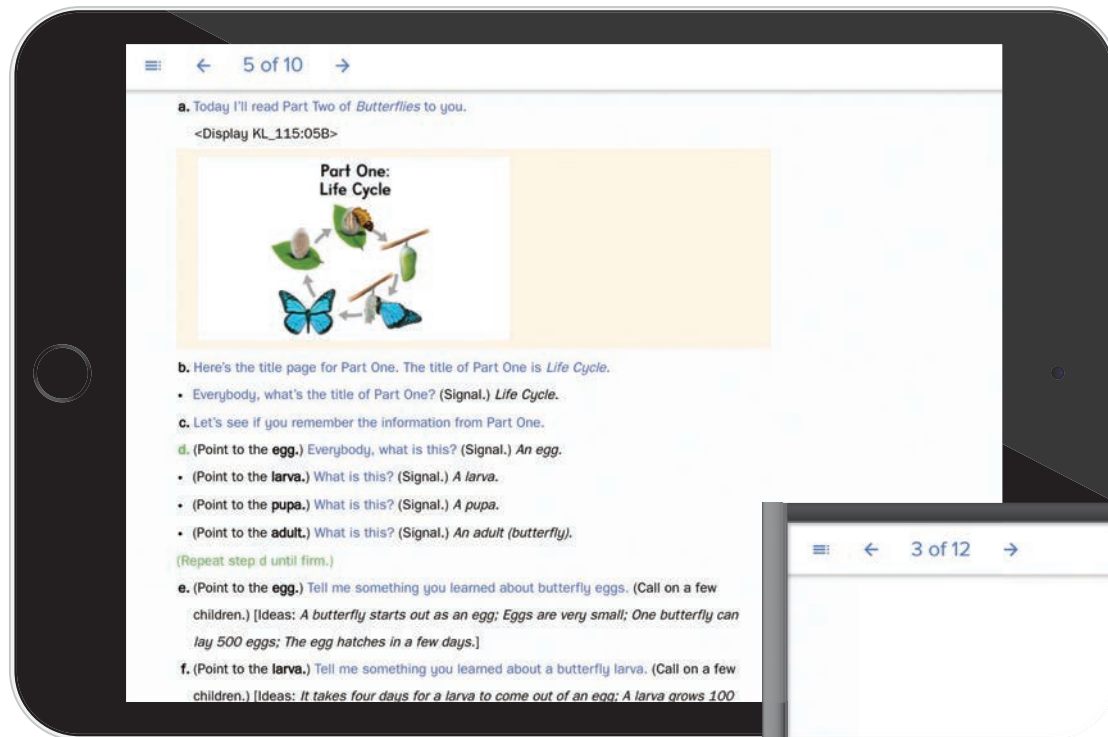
≡ ← 5 of 10 →

a. Today I'll read Part Two of *Butterflies* to you.

<Display KL_115:05B>

Part One:
Life Cycle

b. Here's the title page for Part One. The title of Part One is *Life Cycle*.

• Everybody, what's the title of Part One? (Signal.) *Life Cycle.*

c. Let's see if you remember the information from Part One.

d. (Point to the **egg.**) Everybody, what is this? (Signal.) *An egg.*

• (Point to the **larva.**) What is this? (Signal.) *A larva.*

• (Point to the **pupa.**) What is this? (Signal.) *A pupa.*

• (Point to the **adult.**) What is this? (Signal.) *An adult (butterfly).*

(Repeat step d until firm.)

e. (Point to the **egg.**) Tell me something you learned about butterfly eggs. (Call on a few children.) [Ideas: *A butterfly starts out as an egg; Eggs are very small; One butterfly can lay 500 eggs; The egg hatches in a few days.*]

f. (Point to the **larva.**) Tell me something you learned about a butterfly larva. (Call on a few children.) [Ideas: *It takes four days for a larva to come out of an egg; A larva grows 100*

≡ ← 3 of 12 →